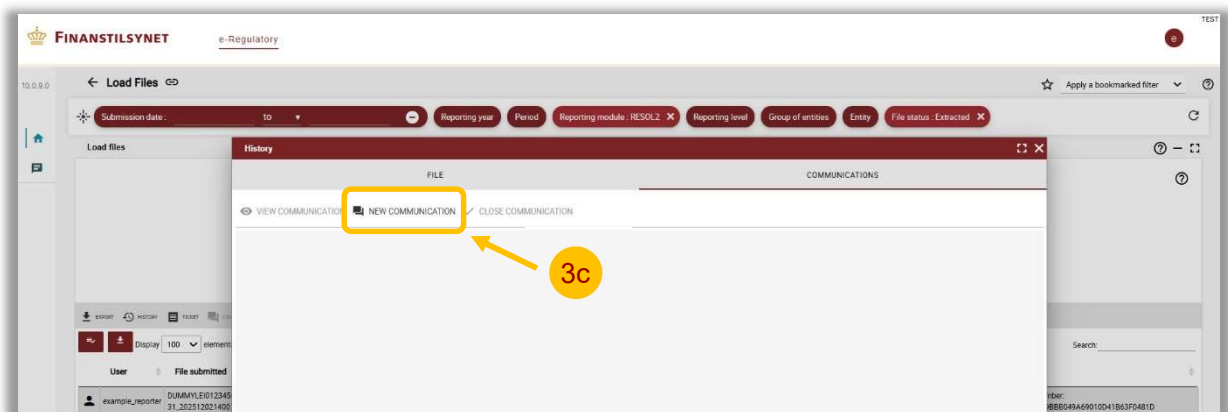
TEST

FINANSTILSYNET e-Regulatory

e

10.0.9.0

← Load Files

Apply a bookmarked filter

Submission date : to

Reporting year Period Reporting module : RESOL2 Reporting level Group of entities Entity File status : Extracted

Load files

History

FILE COMMUNICATIONS

VIEW COMMUNICATION NEW COMMUNICATION CLOSE COMMUNICATION

3c

EXPORT HISTORY TICKET

Display 100 element

Search:

User File submitted

example_reporter DUMMYLEI012345 31_202512021400

mber: BBB049A69010D41B63F0481D